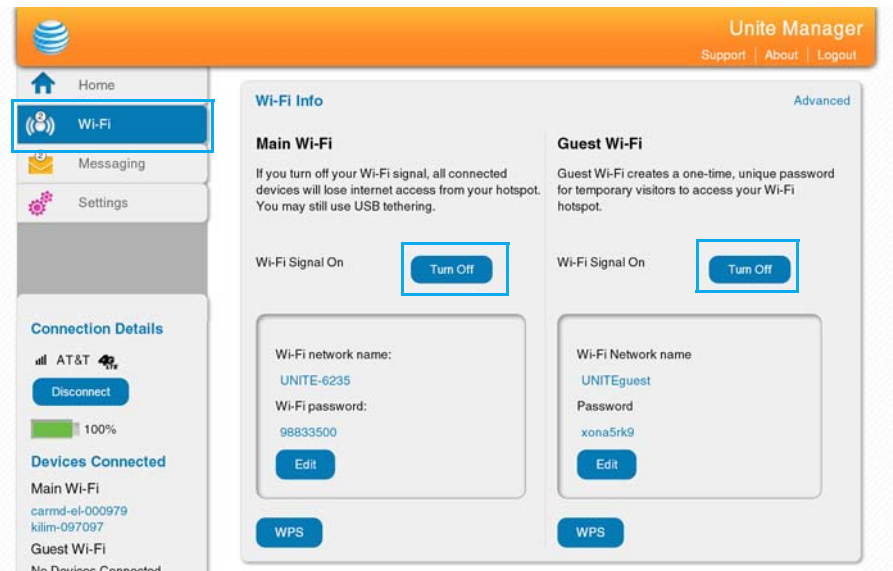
Unite Manager

Support | About | Logout

Home

Wi-Fi

Messaging

Settings

Connection Details

AT&T 4G LTE

Disconnect

100%

Devices Connected

Main Wi-Fi

carmd-el-000979
kilim-097097

Guest Wi-Fi

No Devices Connected

Wi-Fi Info

Advanced

Main Wi-Fi

If you turn off your Wi-Fi signal, all connected devices will lose internet access from your hotspot. You may still use USB tethering.

Wi-Fi Signal On

Turn Off

Wi-Fi network name:

UNITE-6235

Wi-Fi password:

98833500

Edit

WPS

Guest Wi-Fi

Guest Wi-Fi creates a one-time, unique password for temporary visitors to access your Wi-Fi hotspot.

Wi-Fi Signal On

Turn Off

Wi-Fi Network name

UNITEguest

Password

xona5rk9

Edit

WPS